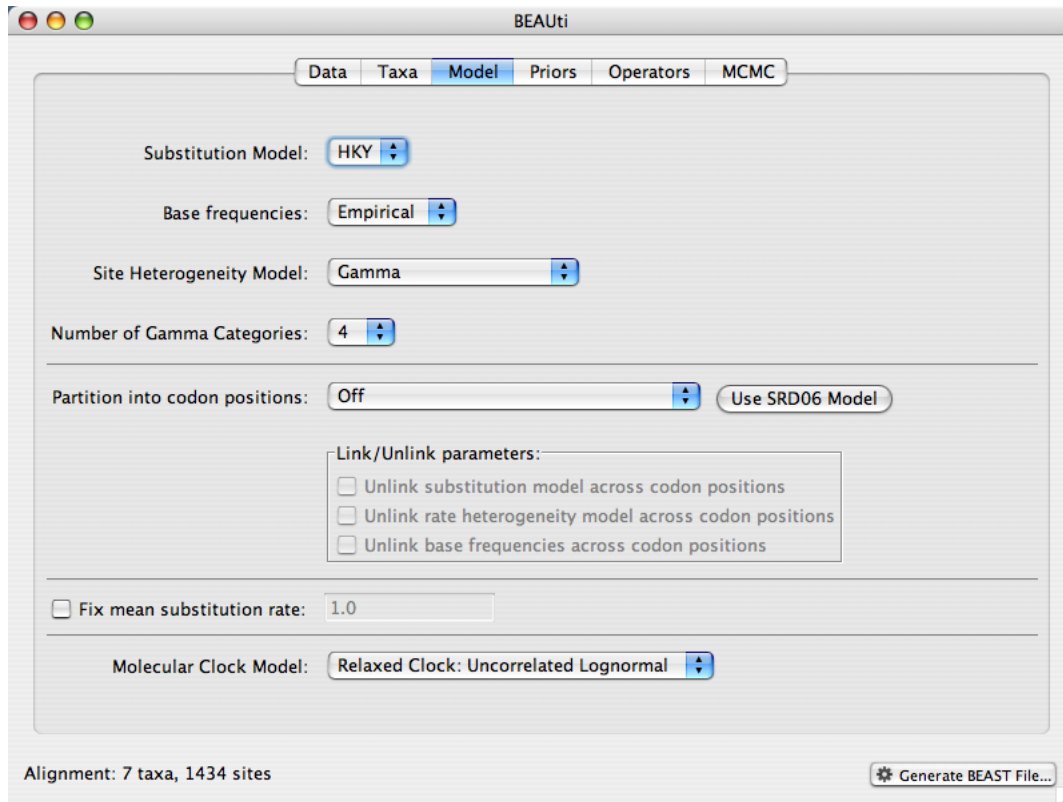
BEAUti

Data Taxa Model Priors Operators MCMC

Substitution Model: HKY

Base frequencies: Empirical

Site Heterogeneity Model: Gamma

Number of Gamma Categories: 4

Partition into codon positions: Off

Use SRD06 Model

Link/Unlink parameters:

Unlink substitution model across codon positions

Unlink rate heterogeneity model across codon positions

Unlink base frequencies across codon positions

Fix mean substitution rate: 1.0

Molecular Clock Model: Relaxed Clock: Uncorrelated Lognormal

Alignment: 7 taxa, 1434 sites

Generate BEAST File...